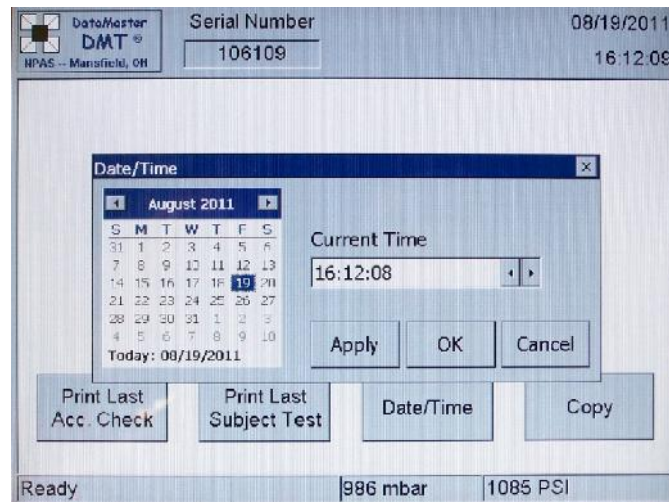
DataMaster
DMT ®
NPAS -- Mansfield, OH

Serial Number
106109

08/19/2011
16:12:09

Date/Time

August 2011

| S | M | T | W | T | F | S |
|---|---|---|---|---|---|---|
| 31 | 1 | 2 | 3 | 4 | 5 | 6 |
| 7 | 8 | 9 | 10 | 11 | 12 | 13 |
| 14 | 15 | 16 | 17 | 18 | 19 | 20 |
| 21 | 22 | 23 | 24 | 25 | 26 | 27 |
| 28 | 29 | 30 | 31 | 1 | 2 | 3 |
| 4 | 5 | 6 | 7 | 8 | 9 | 10 |

Today: 08/19/2011

Current Time
16:12:08

Apply
OK
Cancel

Print Last Acc. Check
Print Last Subject Test
Date/Time
Copy

Ready
986 mbar
1085 PSI